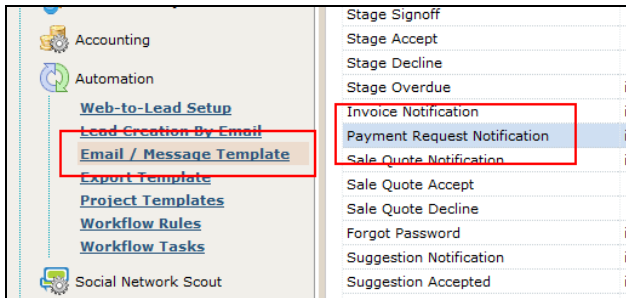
Accounting

Automation

Web-to-Lead Setup

Lead Creation By Email

Email / Message Template

Export Template

Project Templates

Workflow Rules

Workflow Tasks

Social Network Scout

Stage Signoff

Stage Accept

Stage Decline

Stage Overdue

Invoice Notification

Payment Request Notification

Sale Quote Notification

Sale Quote Accept

Sale Quote Decline

Forgot Password

Suggestion Notification

Suggestion Accepted